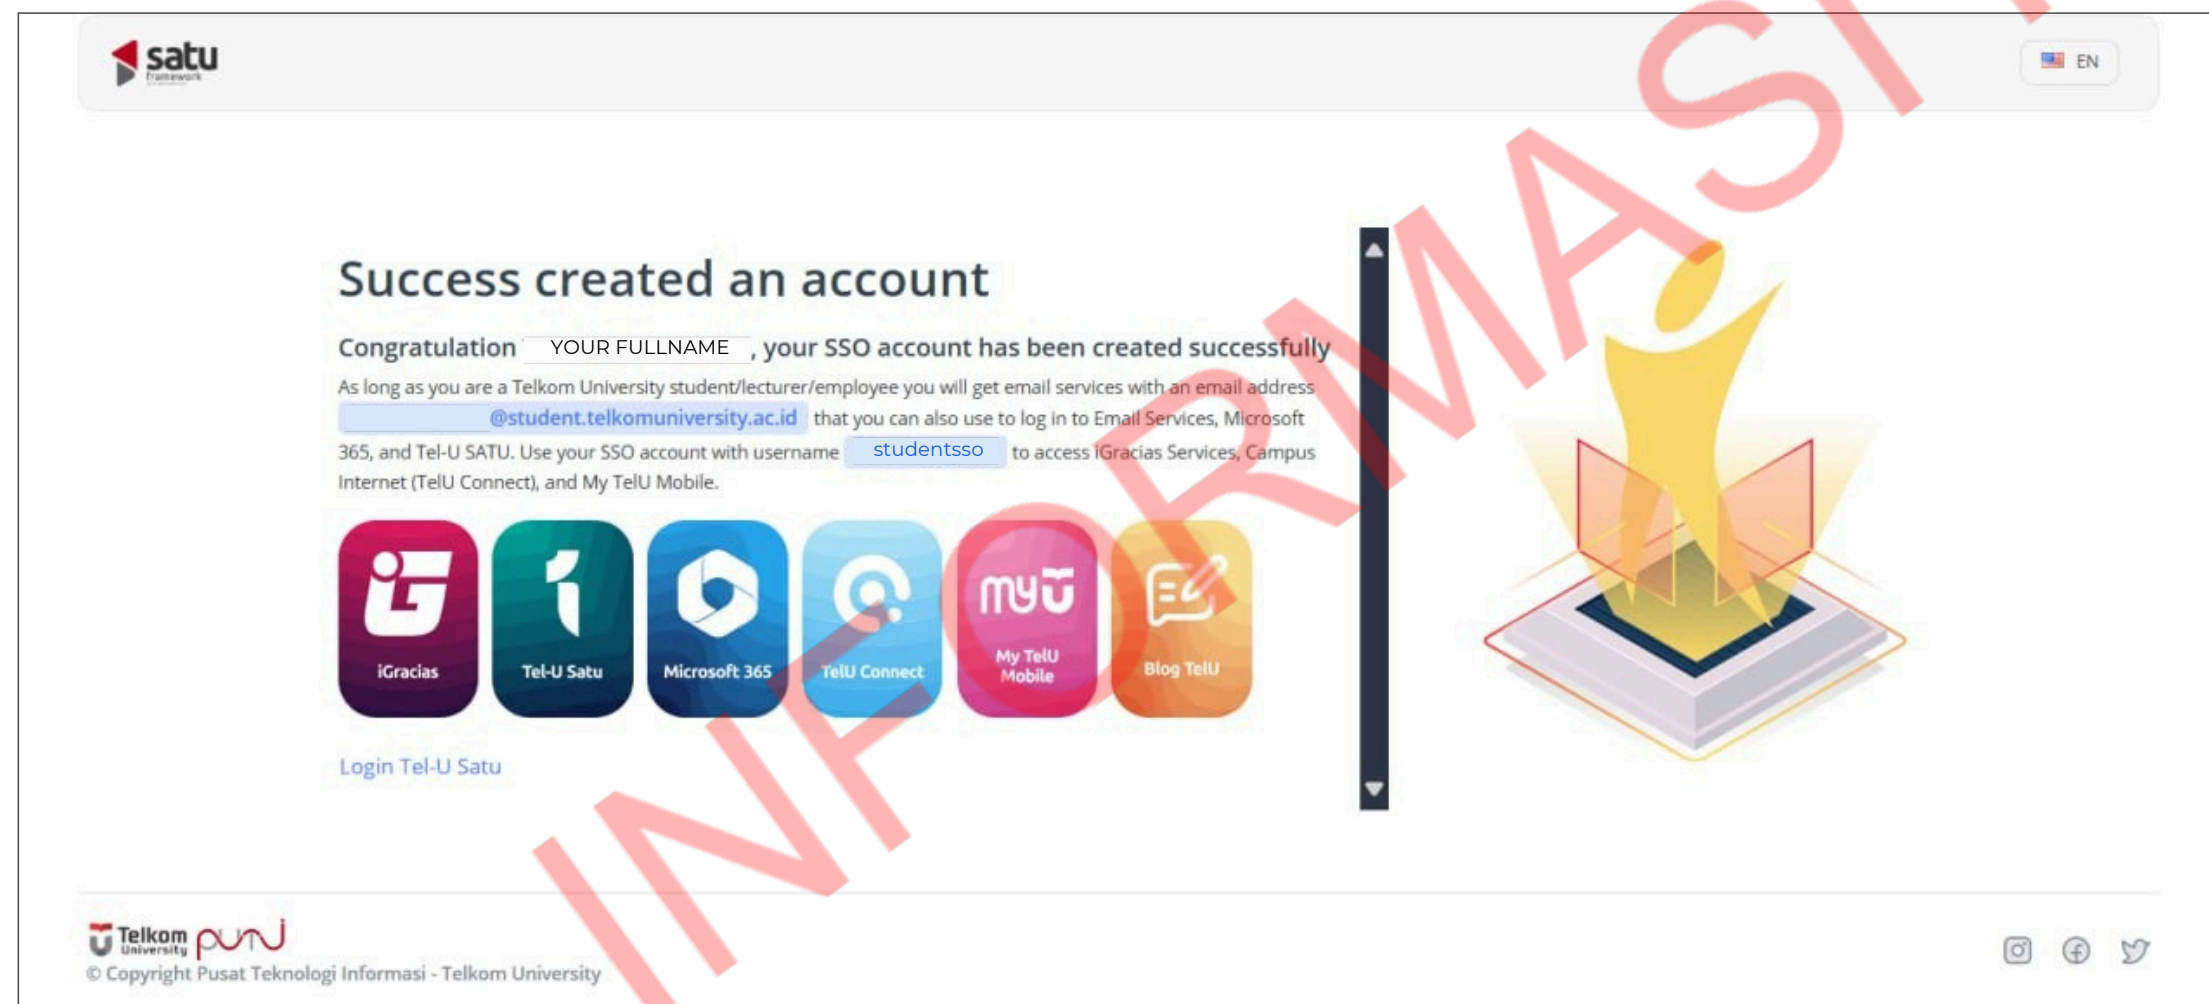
satu framework

EN

Success created an account

Congratulation YOUR FULLNAME , your SSO account has been created successfully

As long as you are a Telkom University student/lecturer/employee you will get email services with an email address @student.telkomuniversity.ac.id that you can also use to log in to Email Services, Microsoft 365, and Tel-U SATU. Use your SSO account with username studentsso to access iGracias Services, Campus Internet (TelU Connect), and My TelU Mobile.

iGracias

Tel-U Satu

Microsoft 365

TelU Connect

My TelU Mobile

Blog TelU

Login Tel-U Satu

INFORMASI

Telkom University

© Copyright Pusat Teknologi Informasi - Telkom University